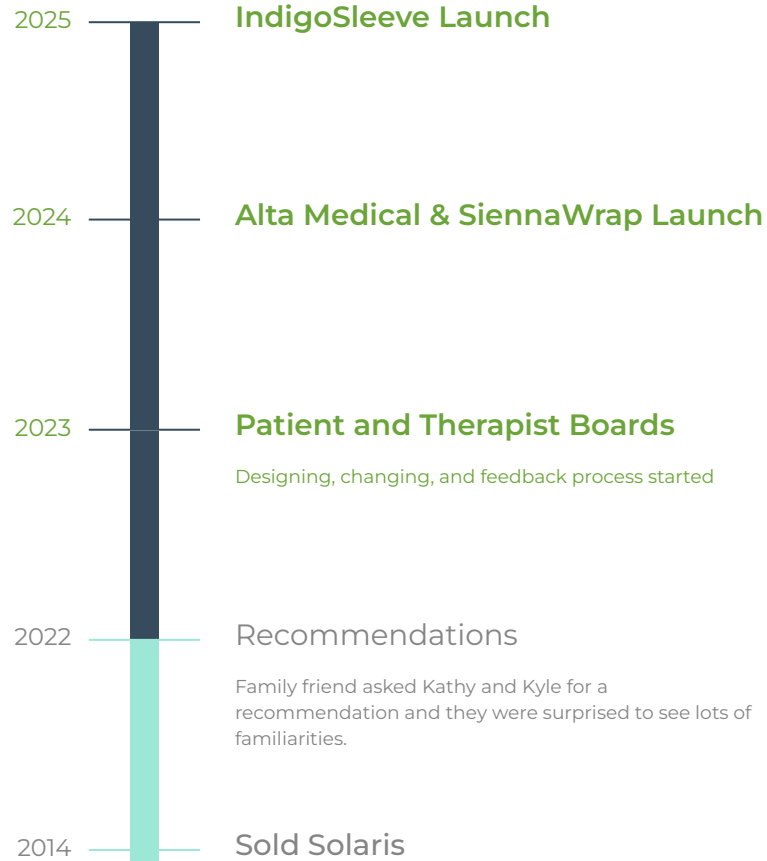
2025 IndigoSleeve Launch

2024 Alta Medical & SiennaWrap Launch

2023 Patient and Therapist Boards

Designing, changing, and feedback process started

2022 Recommendations

Family friend asked Kathy and Kyle for a recommendation and they were surprised to see lots of familiarities.

2014 Sold Solaris